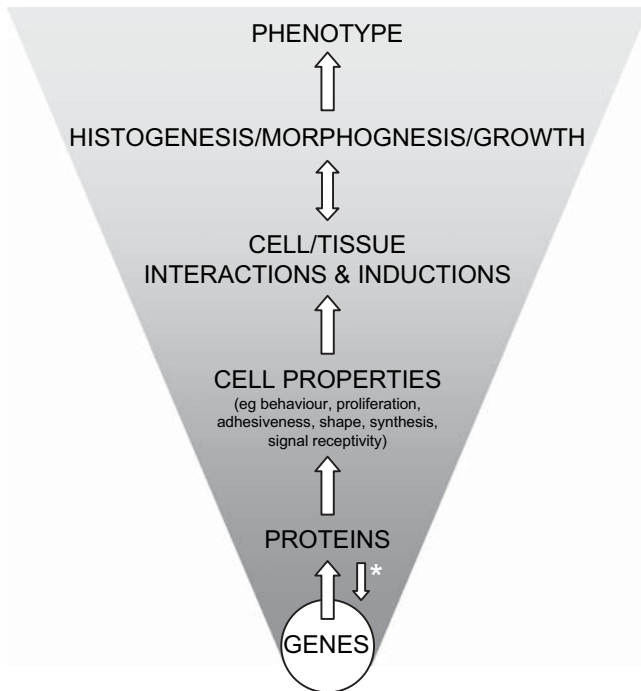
PHENOTYPE

HISTOGENESIS/MORPHOGNESIS/GROWTH

CELL/TISSUE
INTERACTIONS & INDUCTIONS

CELL PROPERTIES
(eg behaviour, proliferation, adhesiveness, shape, synthesis, signal receptivity)

PROTEINS

*

GENES